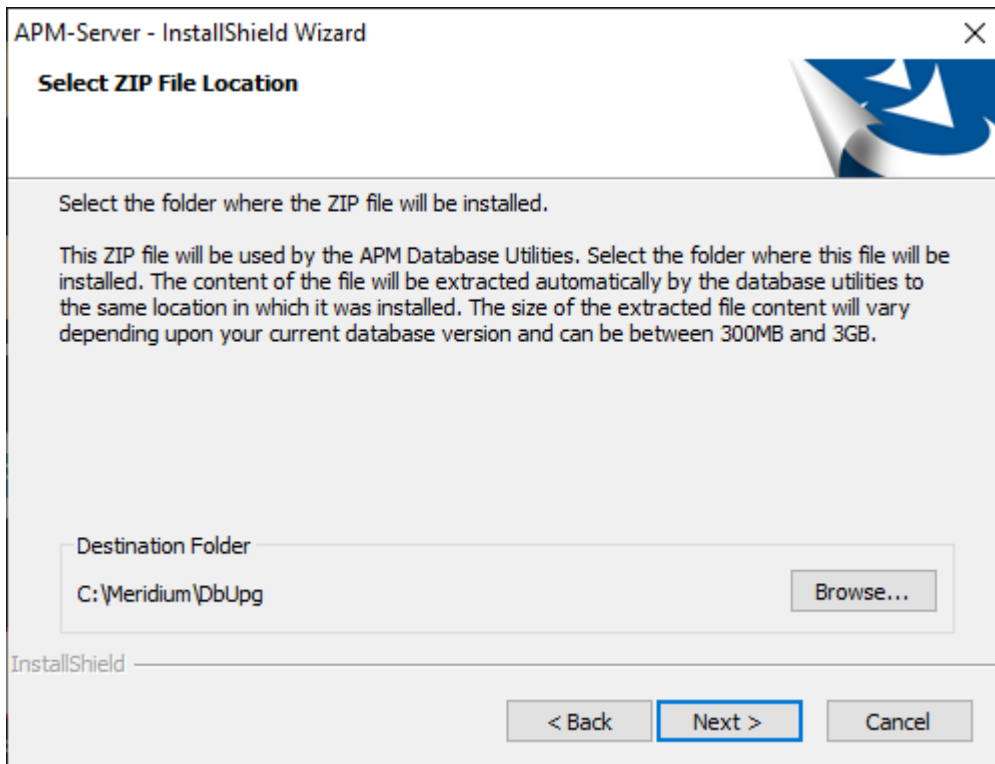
APM-Server - InstallShield Wizard

×

Select ZIP File Location

Select the folder where the ZIP file will be installed.

This ZIP file will be used by the APM Database Utilities. Select the folder where this file will be installed. The content of the file will be extracted automatically by the database utilities to the same location in which it was installed. The size of the extracted file content will vary depending upon your current database version and can be between 300MB and 3GB.

Destination Folder

C:\Meridium\DbUpg

Browse...

InstallShield

< Back

Next >

Cancel